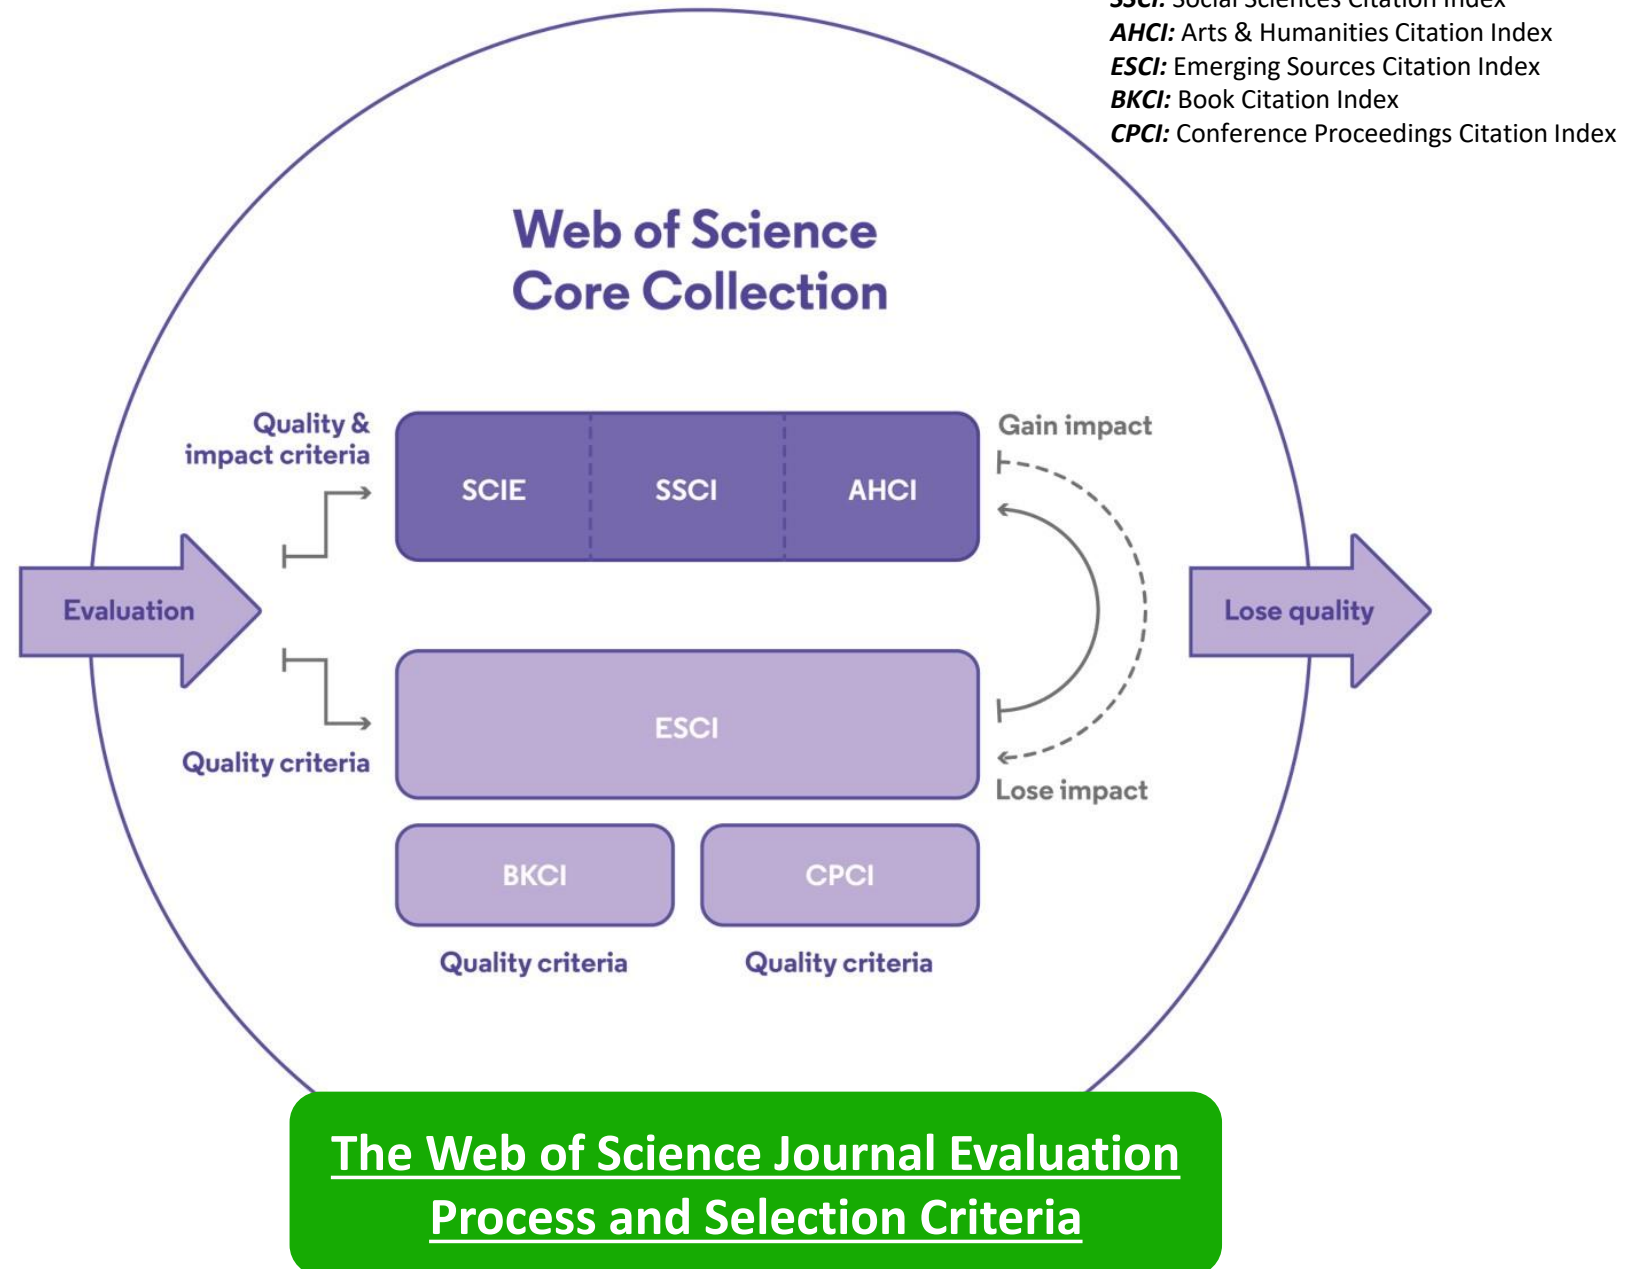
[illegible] Social Sciences Citation Index
AHCI: Arts & Humanities Citation Index
ESCI: Emerging Sources Citation Index
BKCI: Book Citation Index
CPCI: Conference Proceedings Citation Index

Web of Science
Core Collection

Quality & impact criteria

SCIE | SSCI | AHCI

Gain impact

Evaluation

Lose quality

ESCI

Quality criteria

Lose impact

BKCI

CPCI

Quality criteria

Quality criteria

The Web of Science Journal Evaluation Process and Selection Criteria